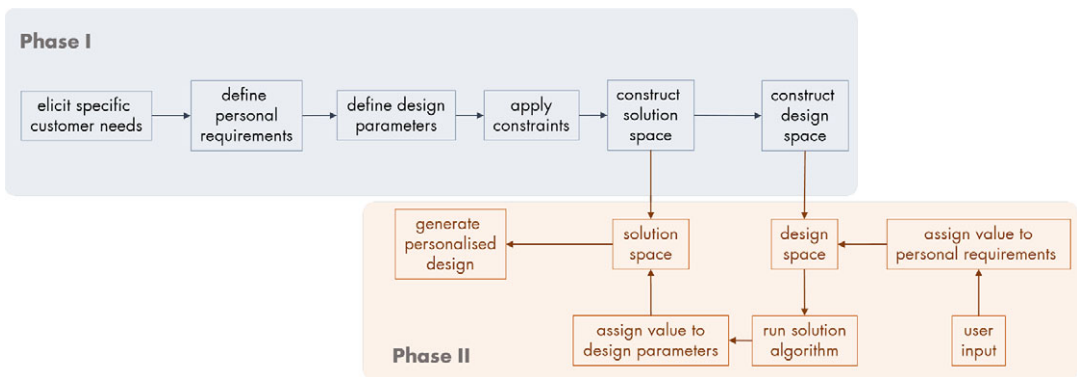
Phase I

elicit specific customer needs

define personal requirements

define design parameters

apply constraints

construct solution space

construct design space

generate personalised design

solution space

design space

assign value to personal requirements

assign value to design parameters

run solution algorithm

user input

Phase II